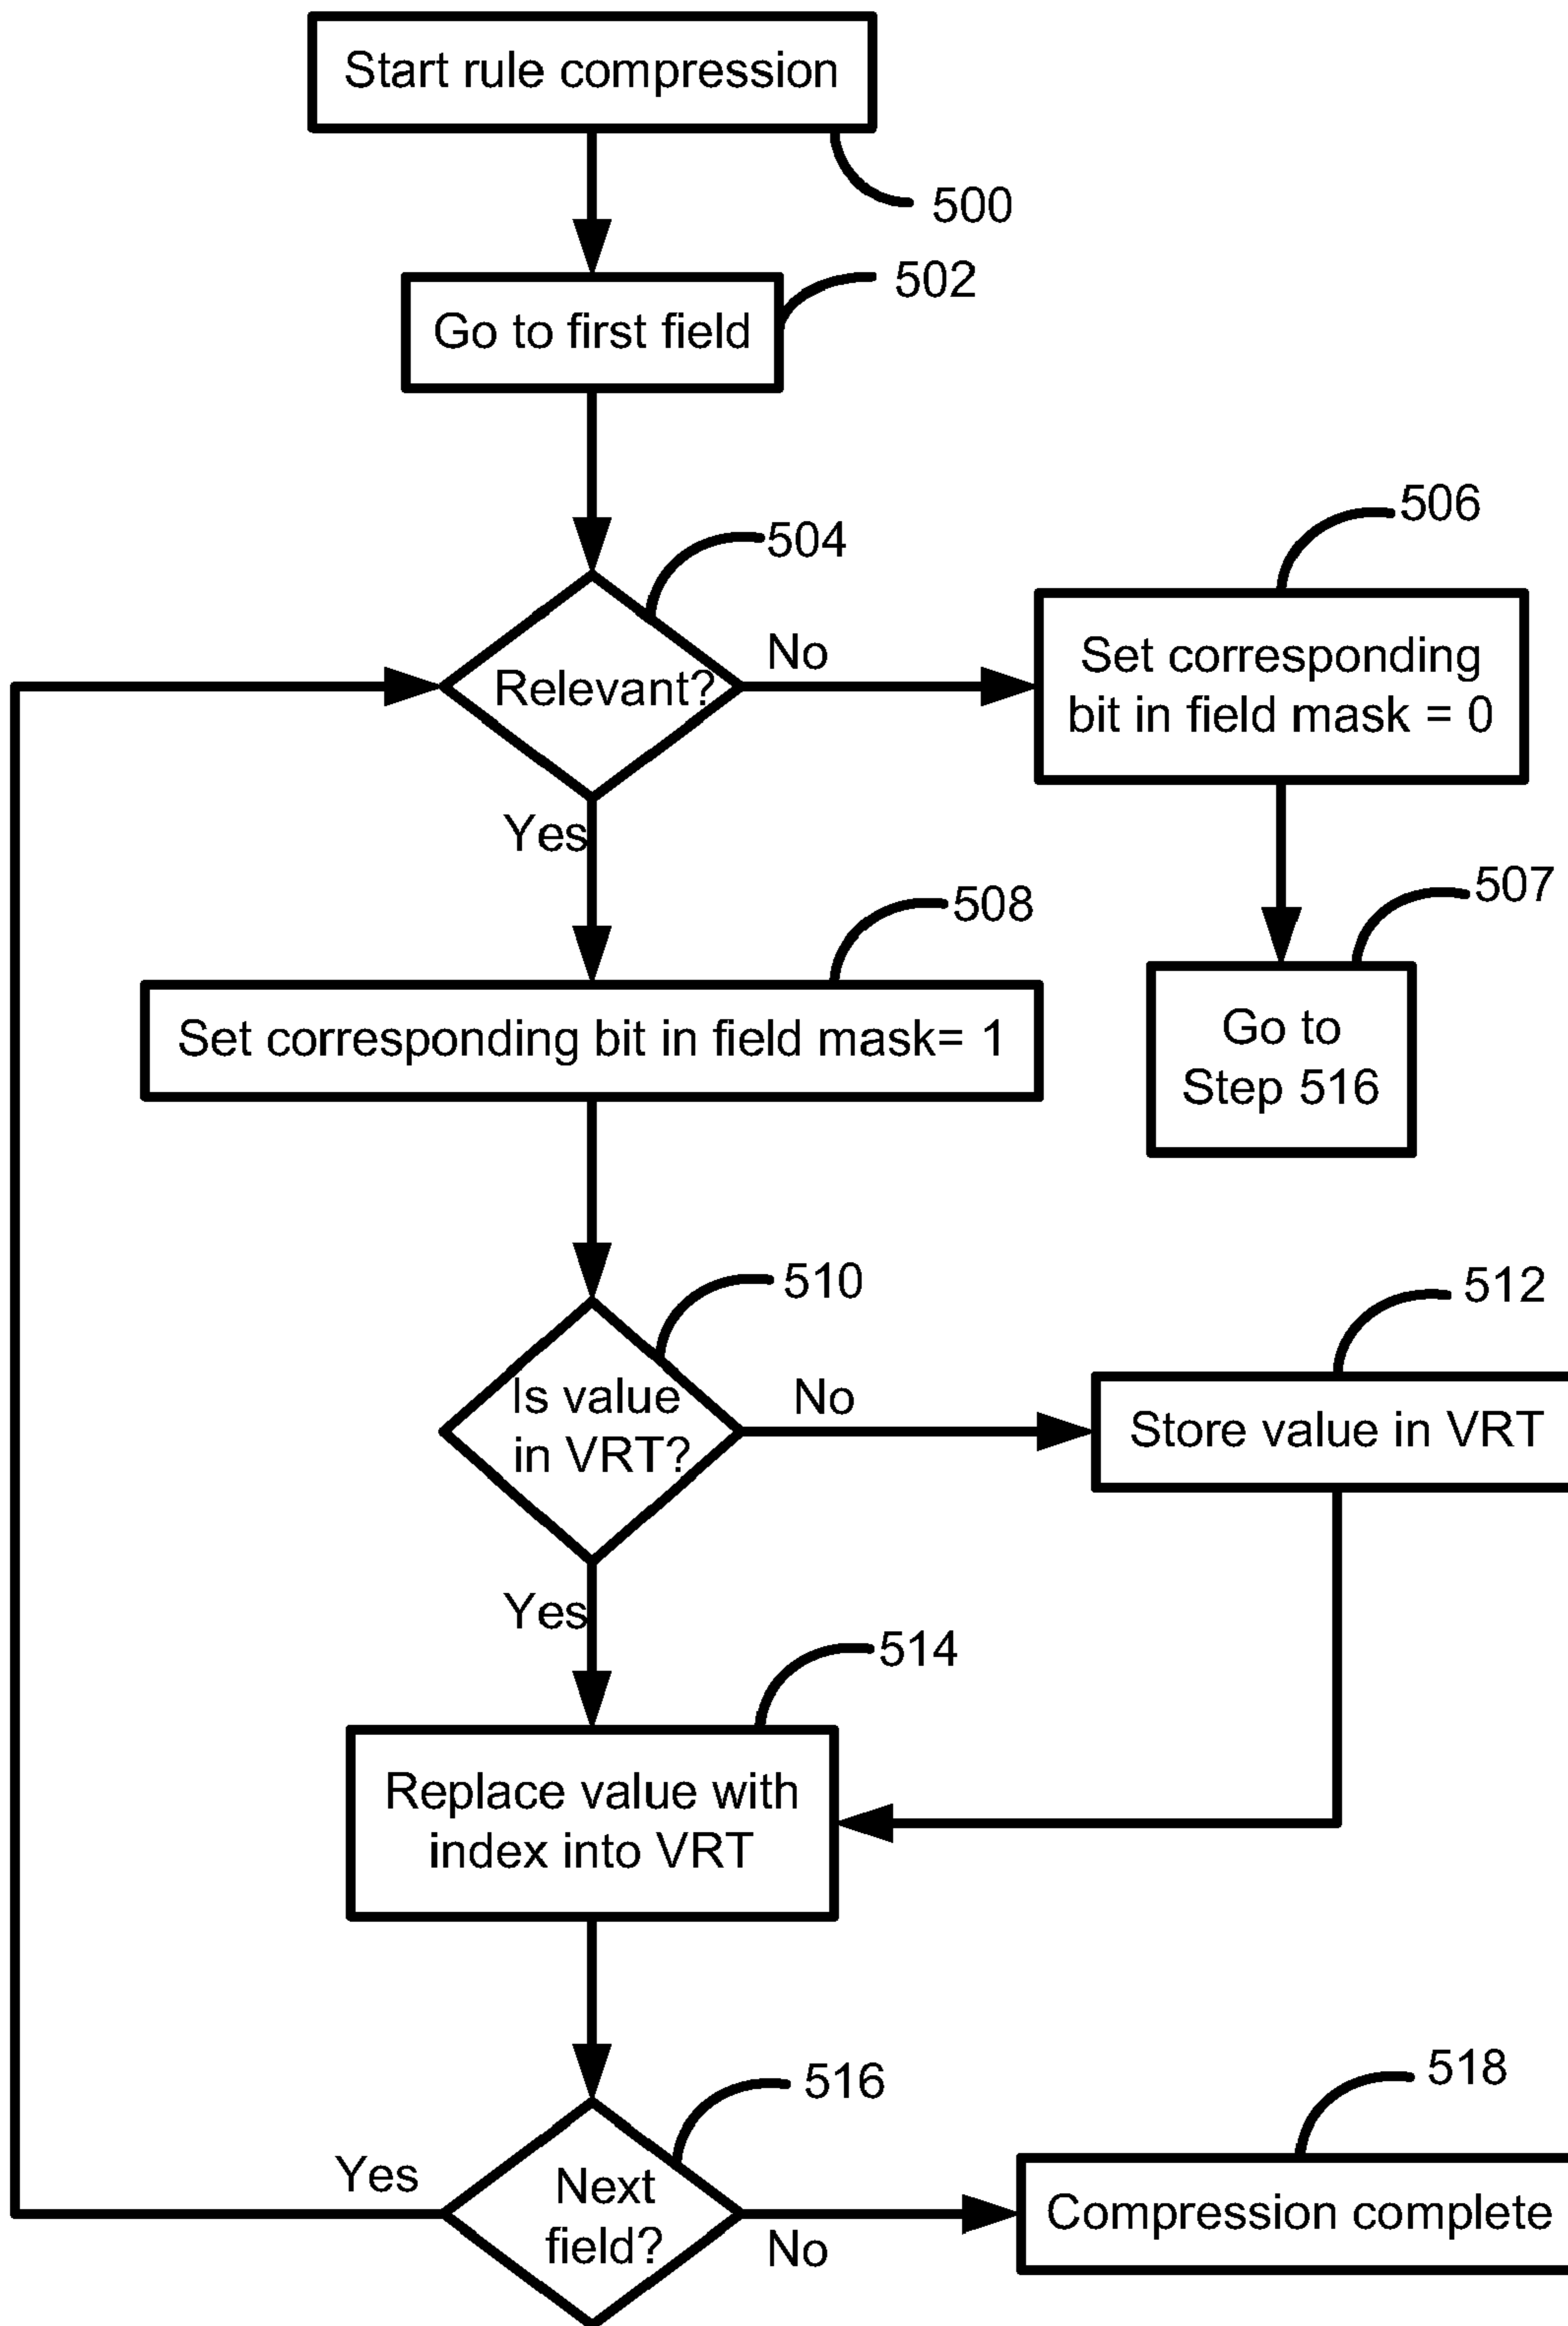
Start rule compression

500

502

Go to first field

504

506

Relevant?

No

Set corresponding bit in field mask = 0

Yes

508

507

Set corresponding bit in field mask= 1

Go to Step 516

510

512

Is value in VRT?

No

Store value in VRT

Yes

514

Replace value with index into VRT

516

518

Yes

Next field?

No

Compression complete